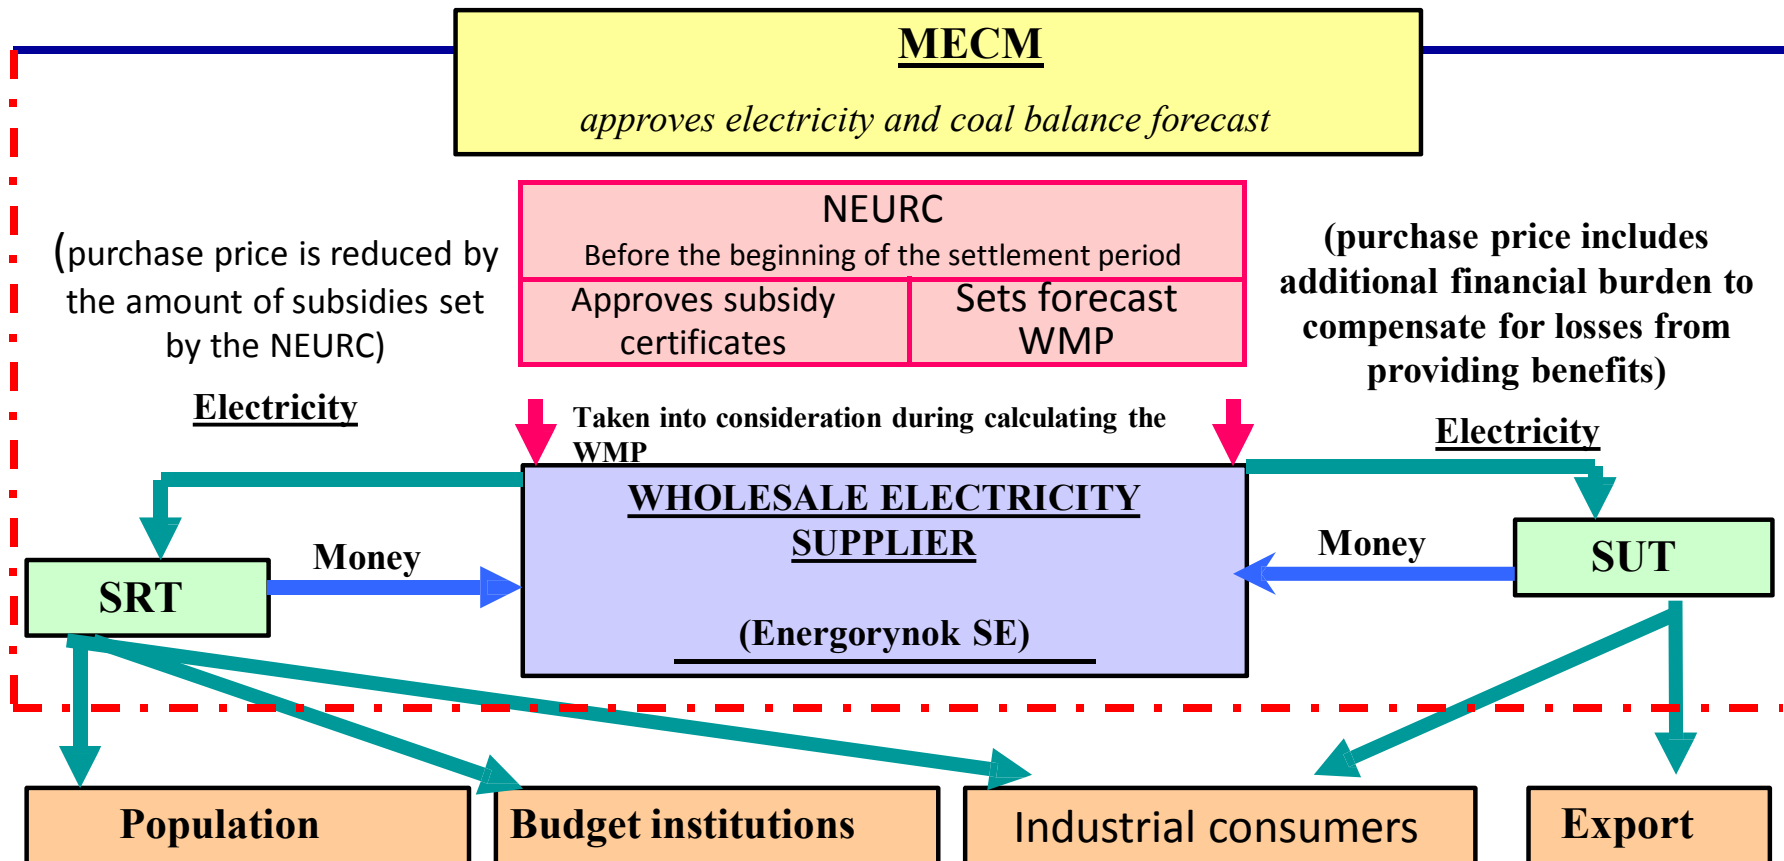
MECM

approves electricity and coal balance forecast

NEURC

Before the beginning of the settlement period

Approves subsidy certificates

Sets forecast WMP

(purchase price is reduced by the amount of subsidies set by the NEURC)

Electricity

(purchase price includes additional financial burden to compensate for losses from providing benefits)

Electricity

Taken into consideration during calculating the WMP

WHOLESALE ELECTRICITY SUPPLIER

(Energorynok SE)

SRT

Money

Money

SUT

Population

Budget institutions

Industrial consumers

Export